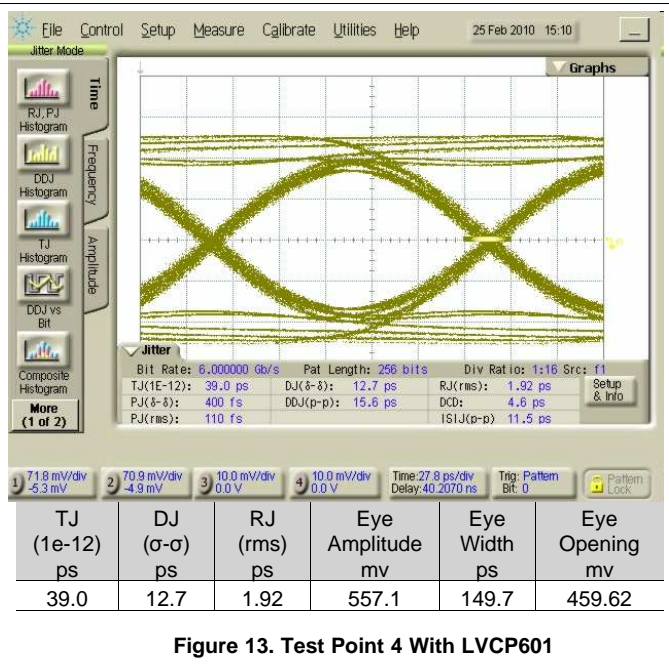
File Control Setup Measure Calibrate Utilities Help 25 Feb 2010 15:10

Jitter Mode

RJ, PJ Histogram

DDJ Histogram

TJ Histogram

DDJ vs Bit

Composite Histogram

More (1 of 2)

Time

Frequency

Amplitude

Graphs

Jitter

Bit Rate: 6.000000 Gb/s Pat Length: 256 bits Div Ratio: 1:16 Src: f1

TJ(1E-12): 39.0 ps DJ(δ-δ): 12.7 ps RJ(rms): 1.92 ps

PJ(δ-δ): 400 fs DDJ(p-p): 15.6 ps DCD: 4.6 ps

PJ(rms): 110 fs ISIJ(p-p) 11.5 ps

Setup & Info

1 71.8 mV/div -5.3 mV 2 70.9 mV/div -4.9 mV 3 10.0 mV/div 0.0 V 4 10.0 mV/div 0.0 V Time:27.8 ps/div Delay:40.2070 ns Trig: Pattern Bit: 0 Pattern Lock

| TJ (1e-12) ps | DJ (σ-σ) ps | RJ (rms) ps | Eye Amplitude mv | Eye Width ps | Eye Opening mv |
|---|---|---|---|---|---|
| 39.0 | 12.7 | 1.92 | 557.1 | 149.7 | 459.62 |

Figure 13. Test Point 4 With LVCP601